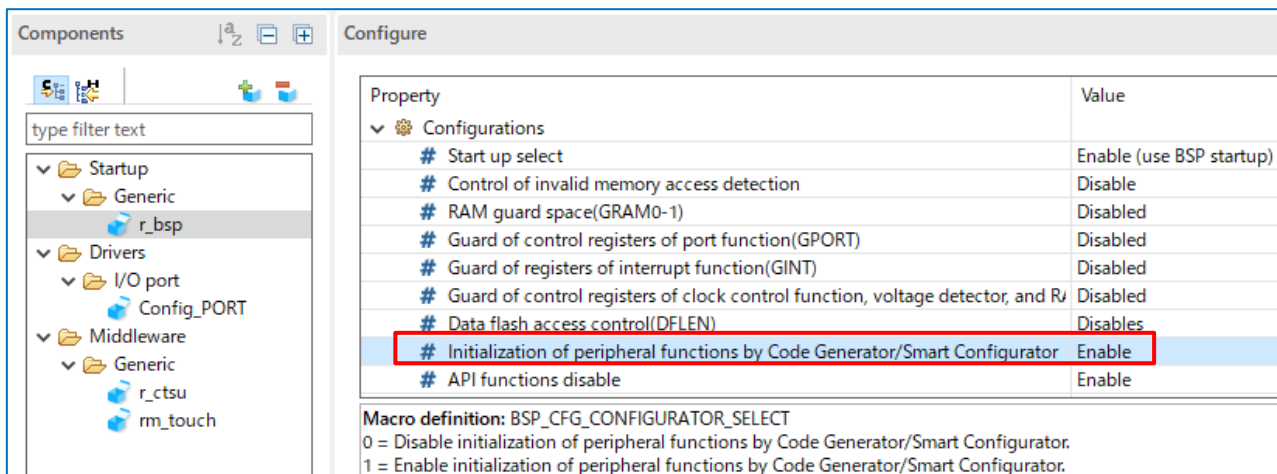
Components

type filter text

Startup
Generic
r_bsp
Drivers
I/O port
Config_PORT
Middleware
Generic
r_ctsu
rm_touch

Configure

| Property | Value |
|---|---|
| Configurations | |
| # Start up select | Enable (use BSP startup) |
| # Control of invalid memory access detection | Disable |
| # RAM guard space(GRAM0-1) | Disabled |
| # Guard of control registers of port function(GPORT) | Disabled |
| # Guard of registers of interrupt function(GINT) | Disabled |
| # Guard of control registers of clock control function, voltage detector, and R/ | Disabled |
| # Data flash access control(DFLEN) | Disables |
| # Initialization of peripheral functions by Code Generator/Smart Configurator | Enable |
| # API functions disable | Enable |

**Macro definition:** BSP_CFG_CONFIGURATOR_SELECT
0 = Disable initialization of peripheral functions by Code Generator/Smart Configurator.
1 = Enable initialization of peripheral functions by Code Generator/Smart Configurator.